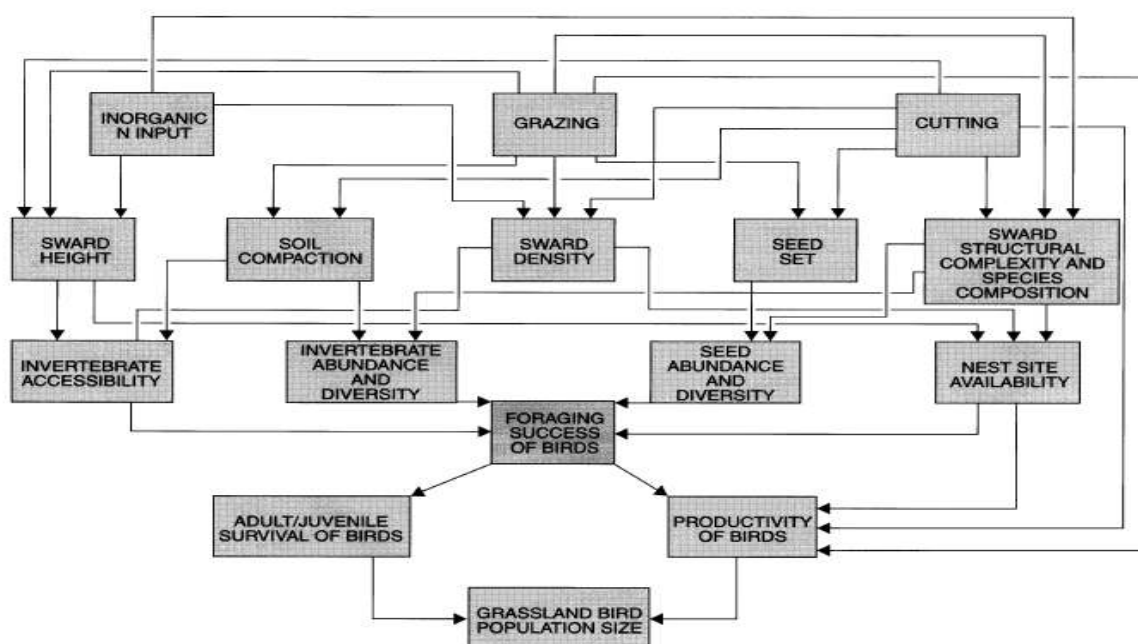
INORGANIC N INPUT

GRAZING

CUTTING

SWARD HEIGHT

SOIL COMPACTION

SWARD DENSITY

SEED SET

SWARD STRUCTURAL COMPLEXITY AND SPECIES COMPOSITION

INVERTEBRATE ACCESSIBILITY

INVERTEBRATE ABUNDANCE AND DIVERSITY

SEED ABUNDANCE AND DIVERSITY

NEST SITE AVAILABILITY

FORAGING SUCCESS OF BIRDS

ADULT/JUVENILE SURVIVAL OF BIRDS

PRODUCTIVITY OF BIRDS

GRASSLAND BIRD POPULATION SIZE